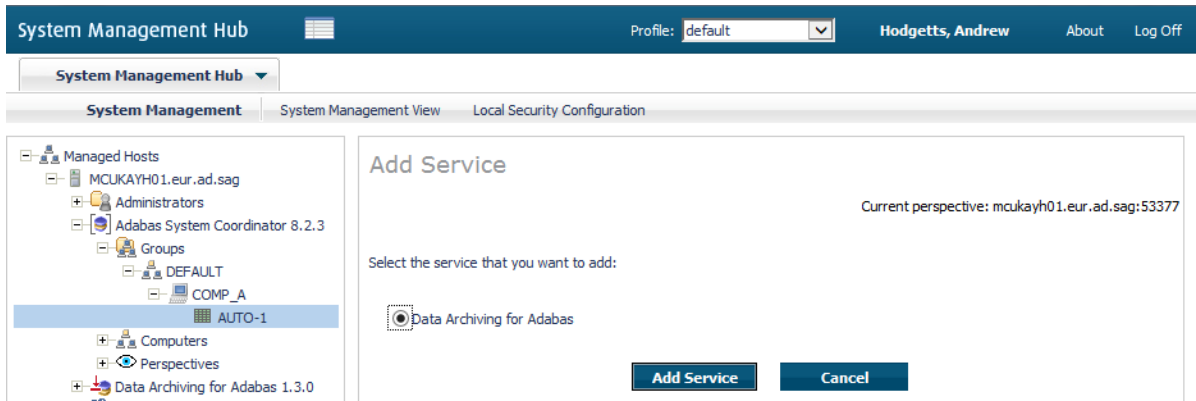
System Management Hub

Profile: default

Hodgetts, Andrew About Log Off

System Management Hub

System Management System Management View Local Security Configuration

Managed Hosts
MCUKAYH01.eur.ad.sag
Administrators
Adabas System Coordinator 8.2.3
Groups
DEFAULT
COMP_A
AUTO-1
Computers
Perspectives
Data Archiving for Adabas 1.3.0

Add Service

Current perspective: mcukayh01.eur.ad.sag:53377

Select the service that you want to add:

Data Archiving for Adabas

Add Service Cancel